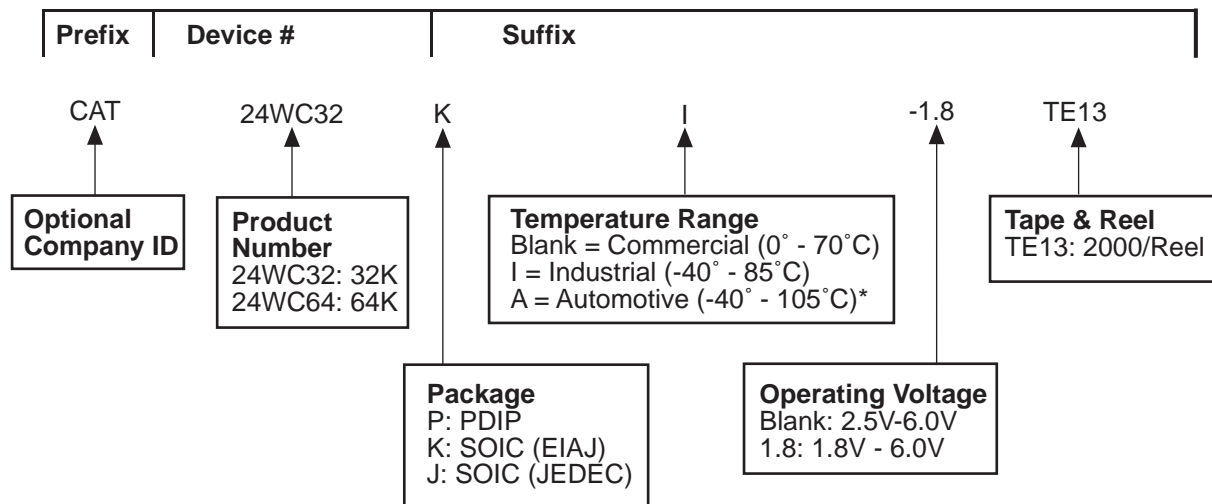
Prefix | Device # | Suffix

CAT 24WC32 K I -1.8 TE13

Optional Company ID

Product Number
24WC32: 32K
24WC64: 64K

Temperature Range
Blank = Commercial (0˚ - 70˚C)
I = Industrial (-40˚ - 85˚C)
A = Automotive (-40˚ - 105˚C)*

Tape & Reel
TE13: 2000/Reel

Package
P: PDIP
K: SOIC (EIAJ)
J: SOIC (JEDEC)

Operating Voltage
Blank: 2.5V-6.0V
1.8: 1.8V - 6.0V